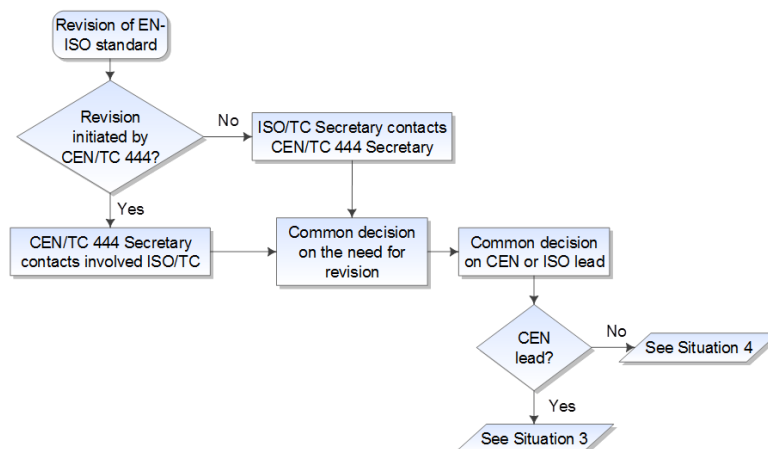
Revision of EN-ISO standard

Revision initiated by CEN/TC 444?

No

ISO/TC Secretary contacts CEN/TC 444 Secretary

Yes

CEN/TC 444 Secretary contacts involved ISO/TC

Common decision on the need for revision

Common decision on CEN or ISO lead

CEN lead?

No

See Situation 4

Yes

See Situation 3